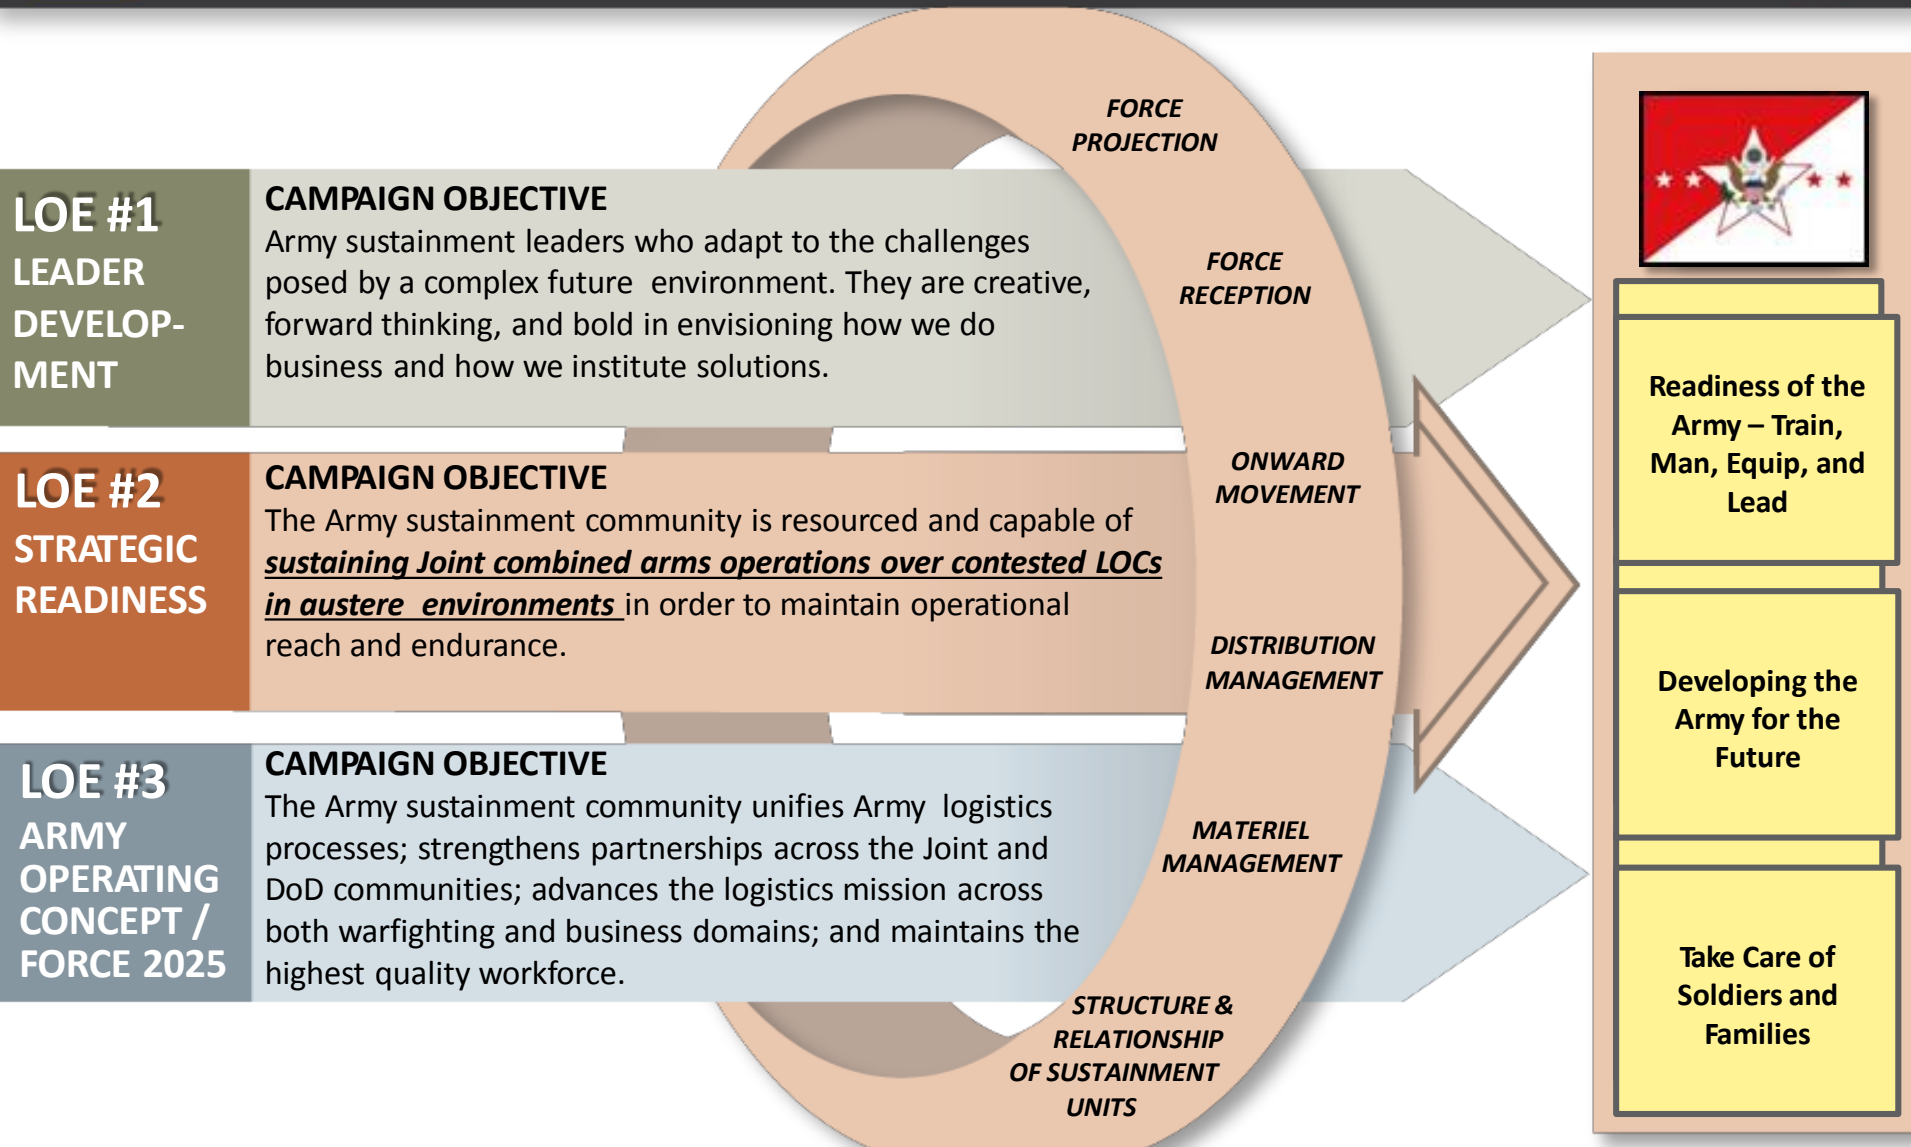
LOE #1
LEADER DEVELOPMENT

CAMPAIGN OBJECTIVE
Army sustainment leaders who adapt to the challenges posed by a complex future environment. They are creative, forward thinking, and bold in envisioning how we do business and how we institute solutions.

LOE #2
STRATEGIC READINESS

CAMPAIGN OBJECTIVE
The Army sustainment community is resourced and capable of ***sustaining Joint combined arms operations over contested LOCs in austere environments*** in order to maintain operational reach and endurance.

LOE #3
ARMY OPERATING CONCEPT / FORCE 2025

CAMPAIGN OBJECTIVE
The Army sustainment community unifies Army logistics processes; strengthens partnerships across the Joint and DoD communities; advances the logistics mission across both warfighting and business domains; and maintains the highest quality workforce.

FORCE PROJECTION

FORCE RECEPTION

ONWARD MOVEMENT

DISTRIBUTION MANAGEMENT

MATERIEL MANAGEMENT

STRUCTURE & RELATIONSHIP OF SUSTAINMENT UNITS

Readiness of the Army – Train, Man, Equip, and Lead

Developing the Army for the Future

Take Care of Soldiers and Families